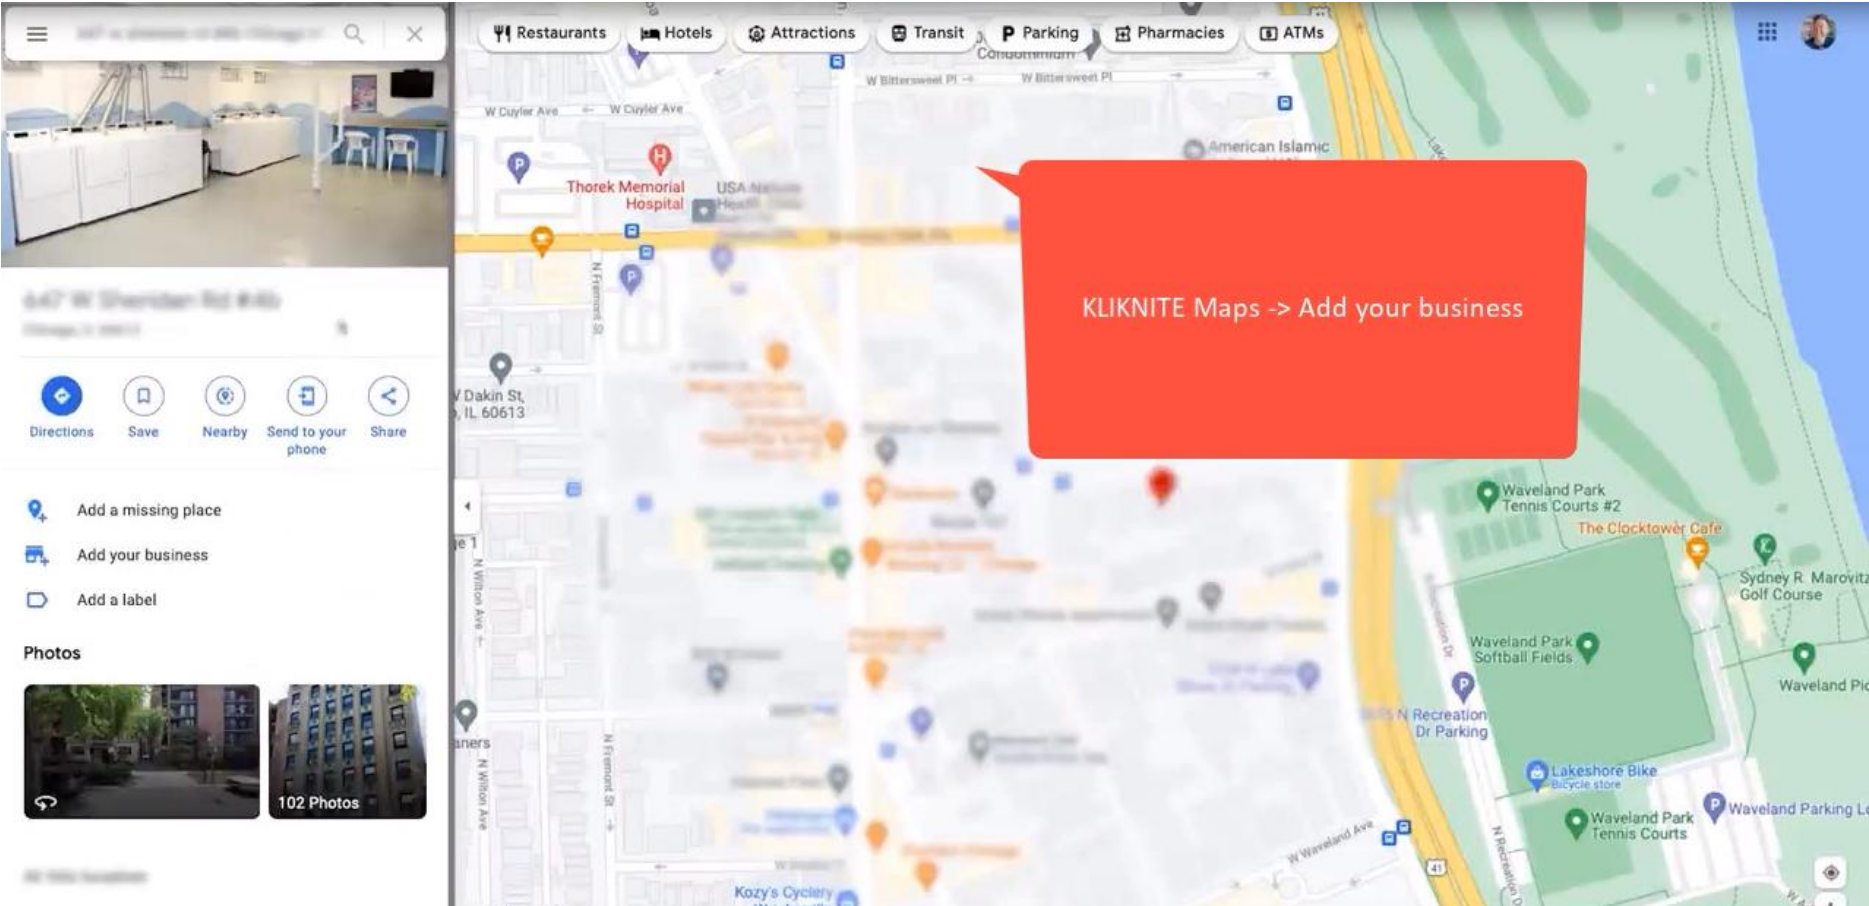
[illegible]

Restaurants Hotels Attractions Transit Parking Pharmacies ATMs

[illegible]
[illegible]

Directions Save Nearby Send to your phone Share

Add a missing place
Add your business
Add a label

Photos

102 Photos

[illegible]

KLIKNITE Maps -> Add your business

Condominium
W Bittersweet Pl
W Bittersweet Pl
W Cuyler Ave
W Cuyler Ave
American Islamic
Thorek Memorial Hospital
USA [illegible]
N Fremont St
W Dakin St, IL 60613
N Wilton Ave
N Fremont St
N Wilton Ave
Waveland Park Tennis Courts #2
The Clocktower Cafe
Sydney R. Marovitz Golf Course
Waveland Park Softball Fields
Waveland Pic
N Recreation Dr Parking
Lakeshore Bike
Bicycle store
Waveland Parking L
Waveland Park Tennis Courts
W Waveland Ave
N Recreation Dr
Kozy's Cyclery
41